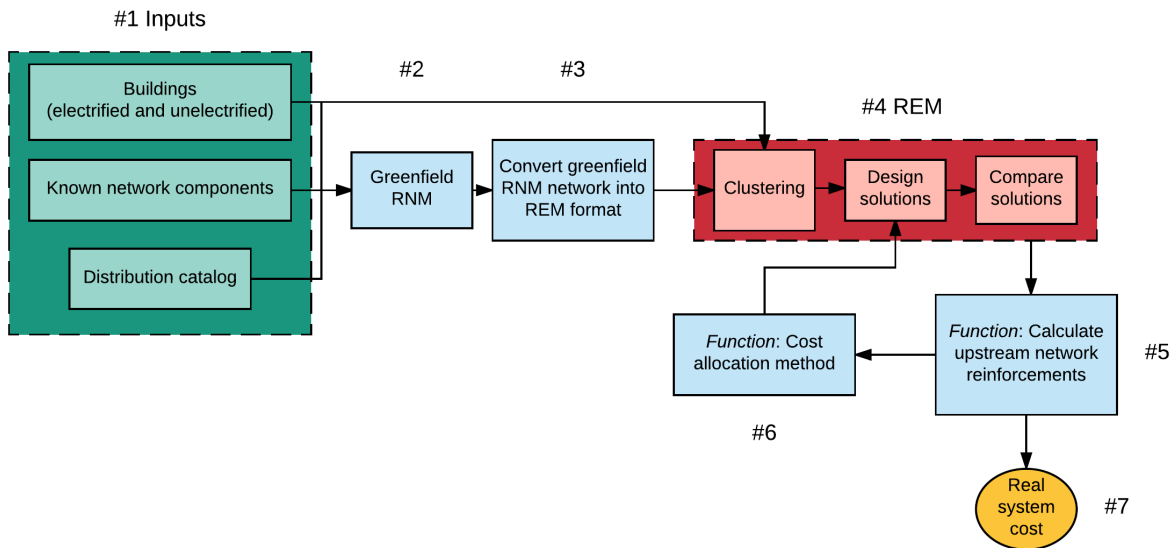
#1 Inputs

Buildings (electrified and unelectrified)

Known network components

Distribution catalog

#2

Greenfield RNM

#3

Convert greenfield RNM network into REM format

#4 REM

Clustering

Design solutions

Compare solutions

*Function*: Calculate upstream network reinforcements

#5

*Function*: Cost allocation method

#6

Real system cost

#7